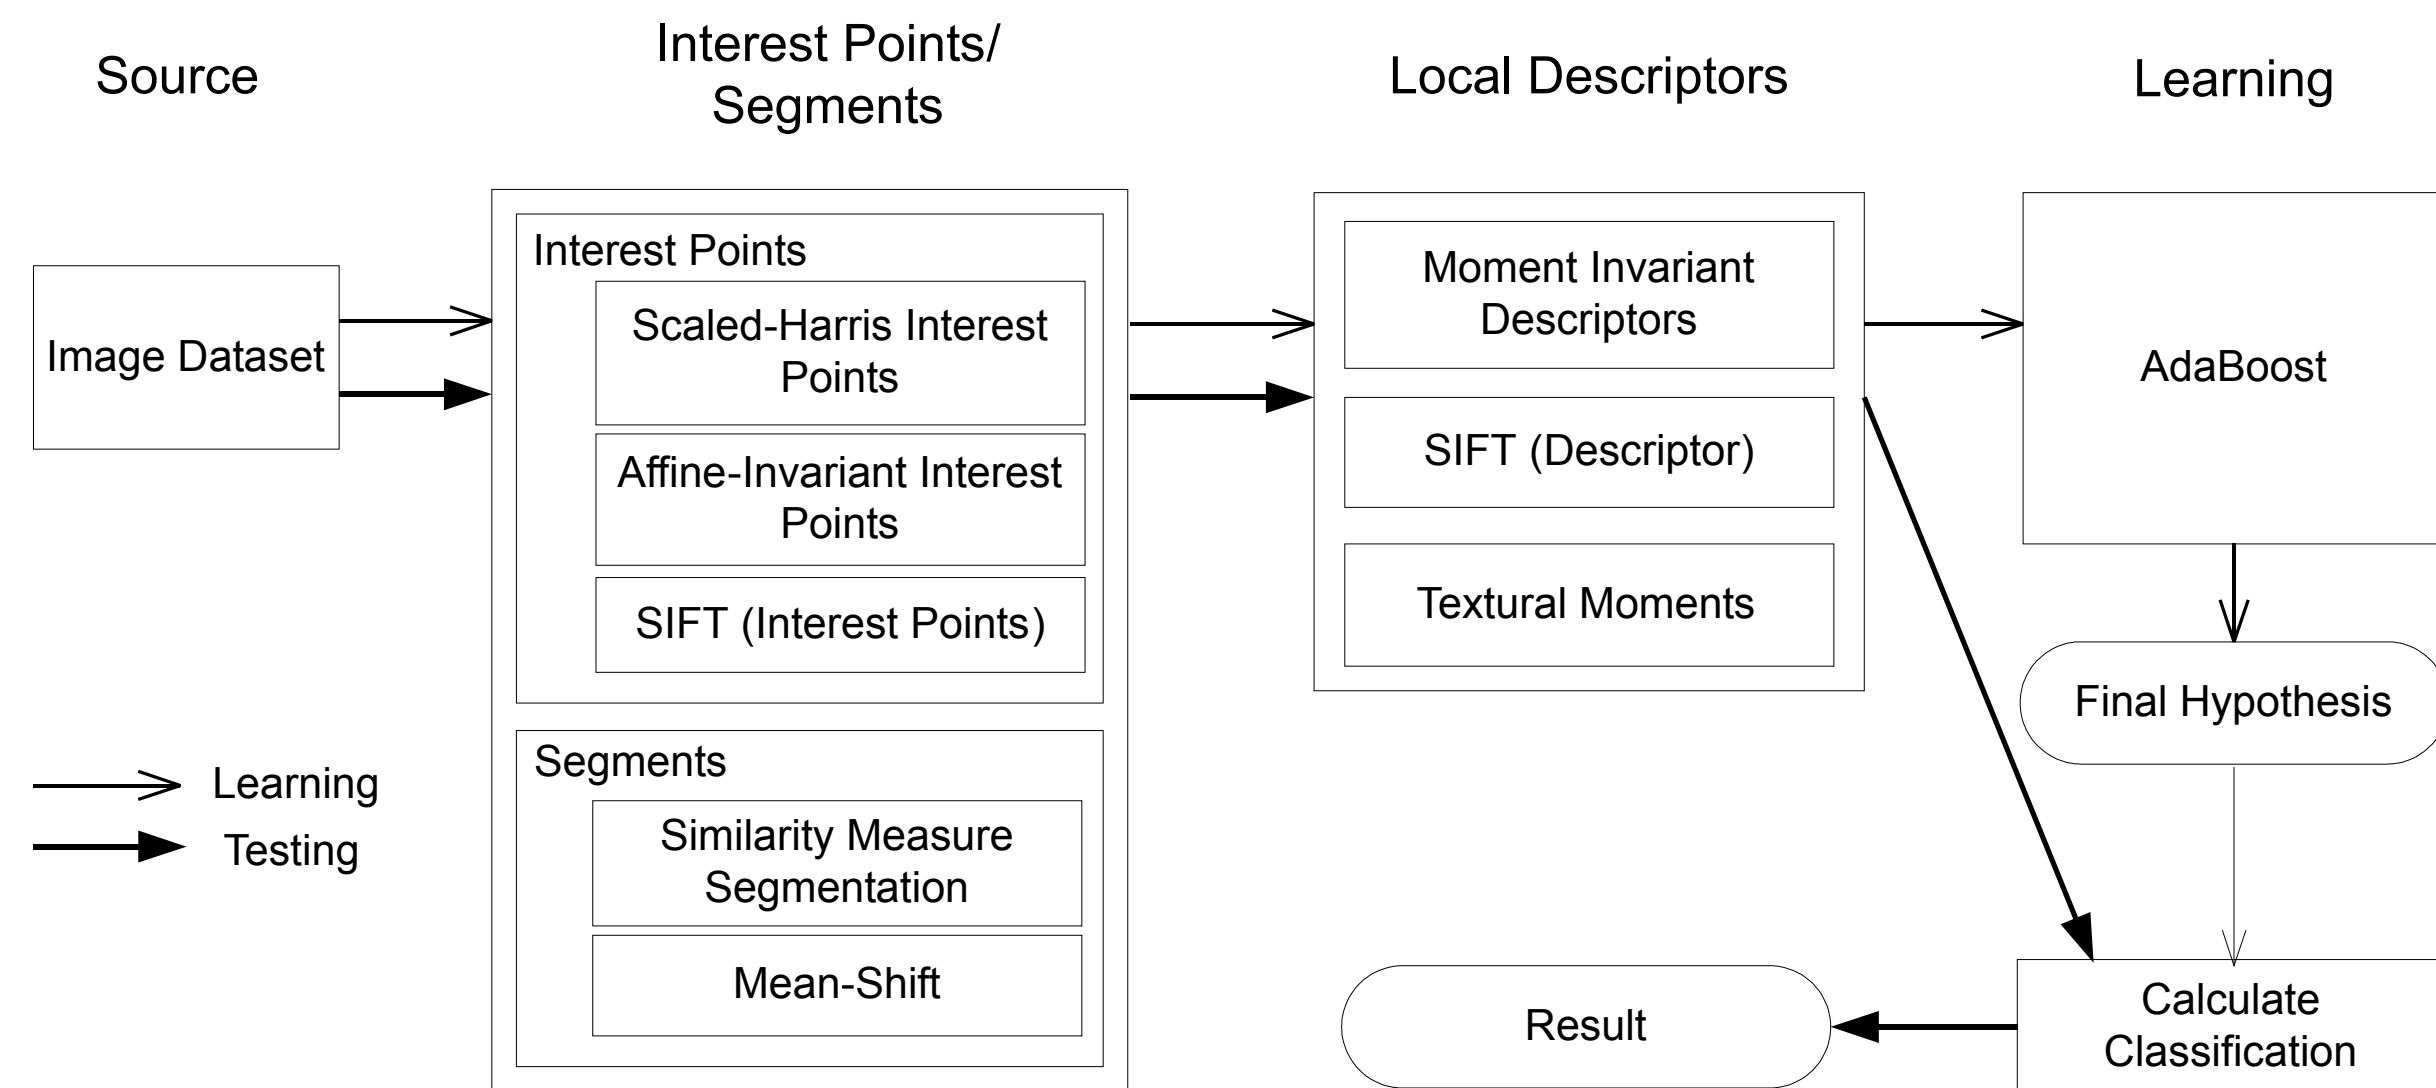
Source

Interest Points/ Segments

Local Descriptors

Learning

Image Dataset

Interest Points

Scaled-Harris Interest Points

Affine-Invariant Interest Points

SIFT (Interest Points)

Segments

Similarity Measure Segmentation

Mean-Shift

Moment Invariant Descriptors

SIFT (Descriptor)

Textural Moments

AdaBoost

Final Hypothesis

Calculate Classification

Result

Learning

Testing